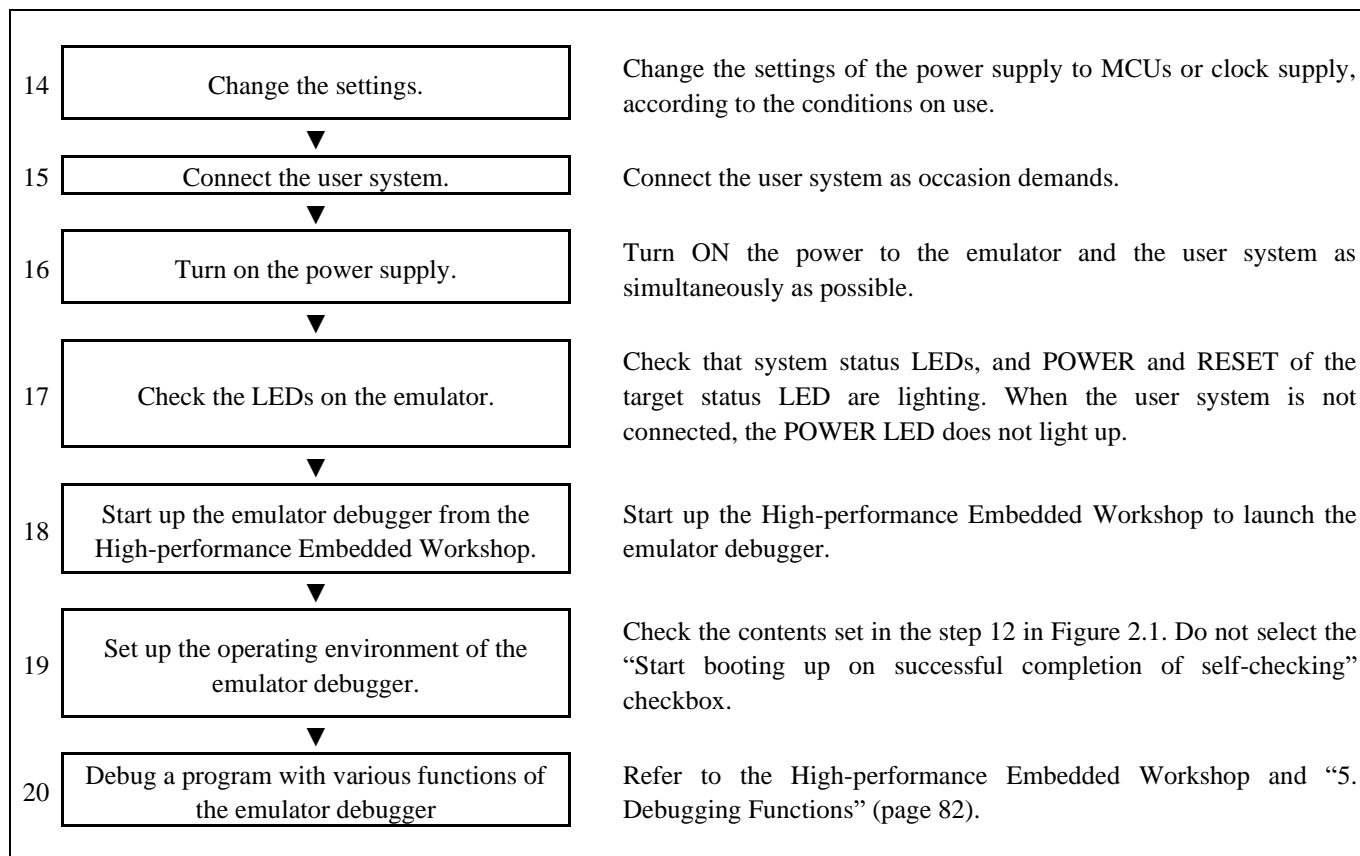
14 Change the settings.

Change the settings of the power supply to MCUs or clock supply, according to the conditions on use.

15 Connect the user system.

Connect the user system as occasion demands.

16 Turn on the power supply.

Turn ON the power to the emulator and the user system as simultaneously as possible.

17 Check the LEDs on the emulator.

Check that system status LEDs, and POWER and RESET of the target status LED are lighting. When the user system is not connected, the POWER LED does not light up.

18 Start up the emulator debugger from the High-performance Embedded Workshop.

Start up the High-performance Embedded Workshop to launch the emulator debugger.

19 Set up the operating environment of the emulator debugger.

Check the contents set in the step 12 in Figure 2.1. Do not select the "Start booting up on successful completion of self-checking" checkbox.

20 Debug a program with various functions of the emulator debugger

Refer to the High-performance Embedded Workshop and "5. Debugging Functions" (page 82).